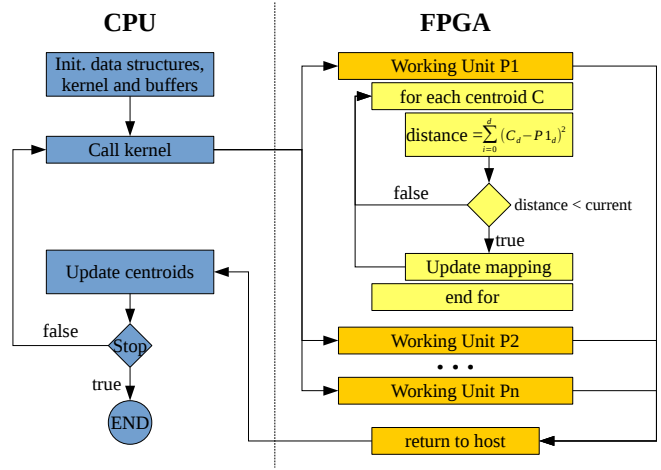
CPU

FPGA

Init. data structures, kernel and buffers

Call kernel

Update centroids

false

Stop

true

END

Working Unit P1

for each centroid C

distance $=\sum_{i=0}^{d}(C_d - P1_d)^2$

false

distance < current

true

Update mapping

end for

Working Unit P2

• • •

Working Unit Pn

return to host